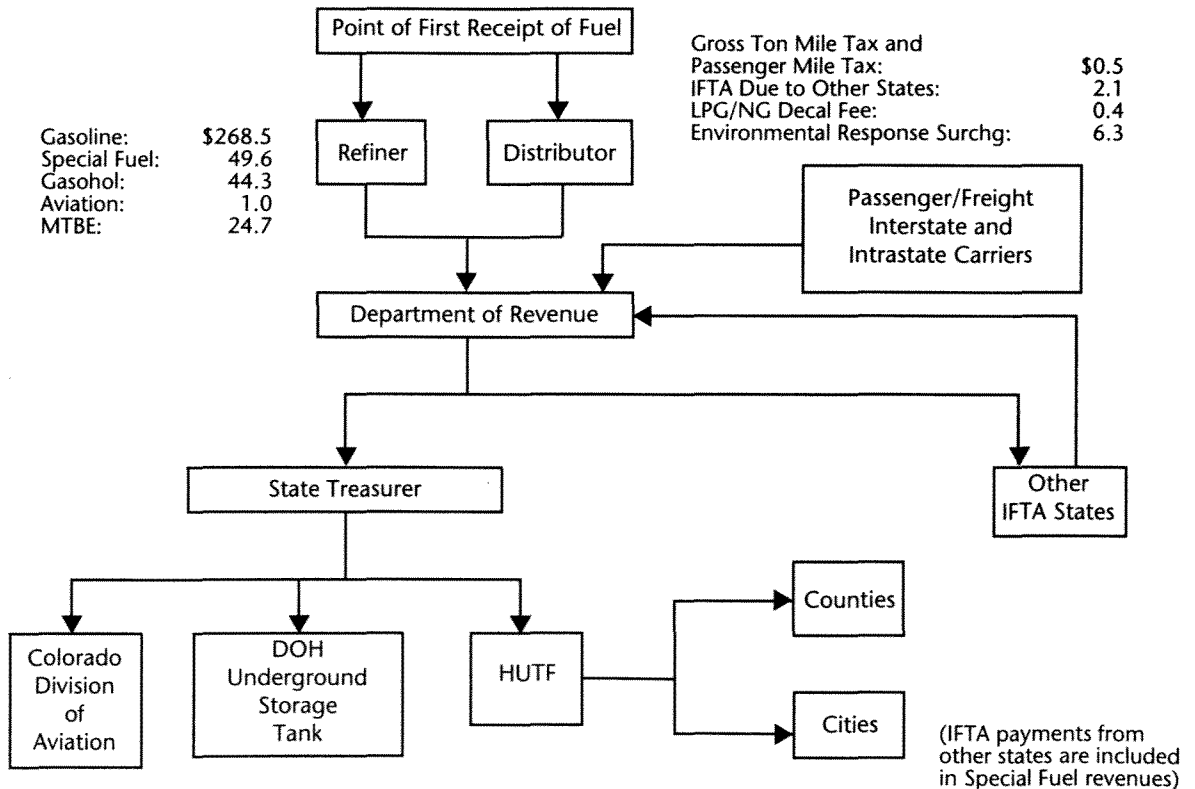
Point of First Receipt of Fuel

Gross Ton Mile Tax and Passenger Mile Tax: \$0.5
IFTA Due to Other States: 2.1
LPG/NG Decal Fee: 0.4
Environmental Response Surchg: 6.3

Gasoline: \$268.5
Special Fuel: 49.6
Gasohol: 44.3
Aviation: 1.0
MTBE: 24.7

Refiner

Distributor

Passenger/Freight Interstate and Intrastate Carriers

Department of Revenue

State Treasurer

Other IFTA States

Colorado Division of Aviation

DOH Underground Storage Tank

HUTF

Counties

Cities

(IFTA payments from other states are included in Special Fuel revenues)